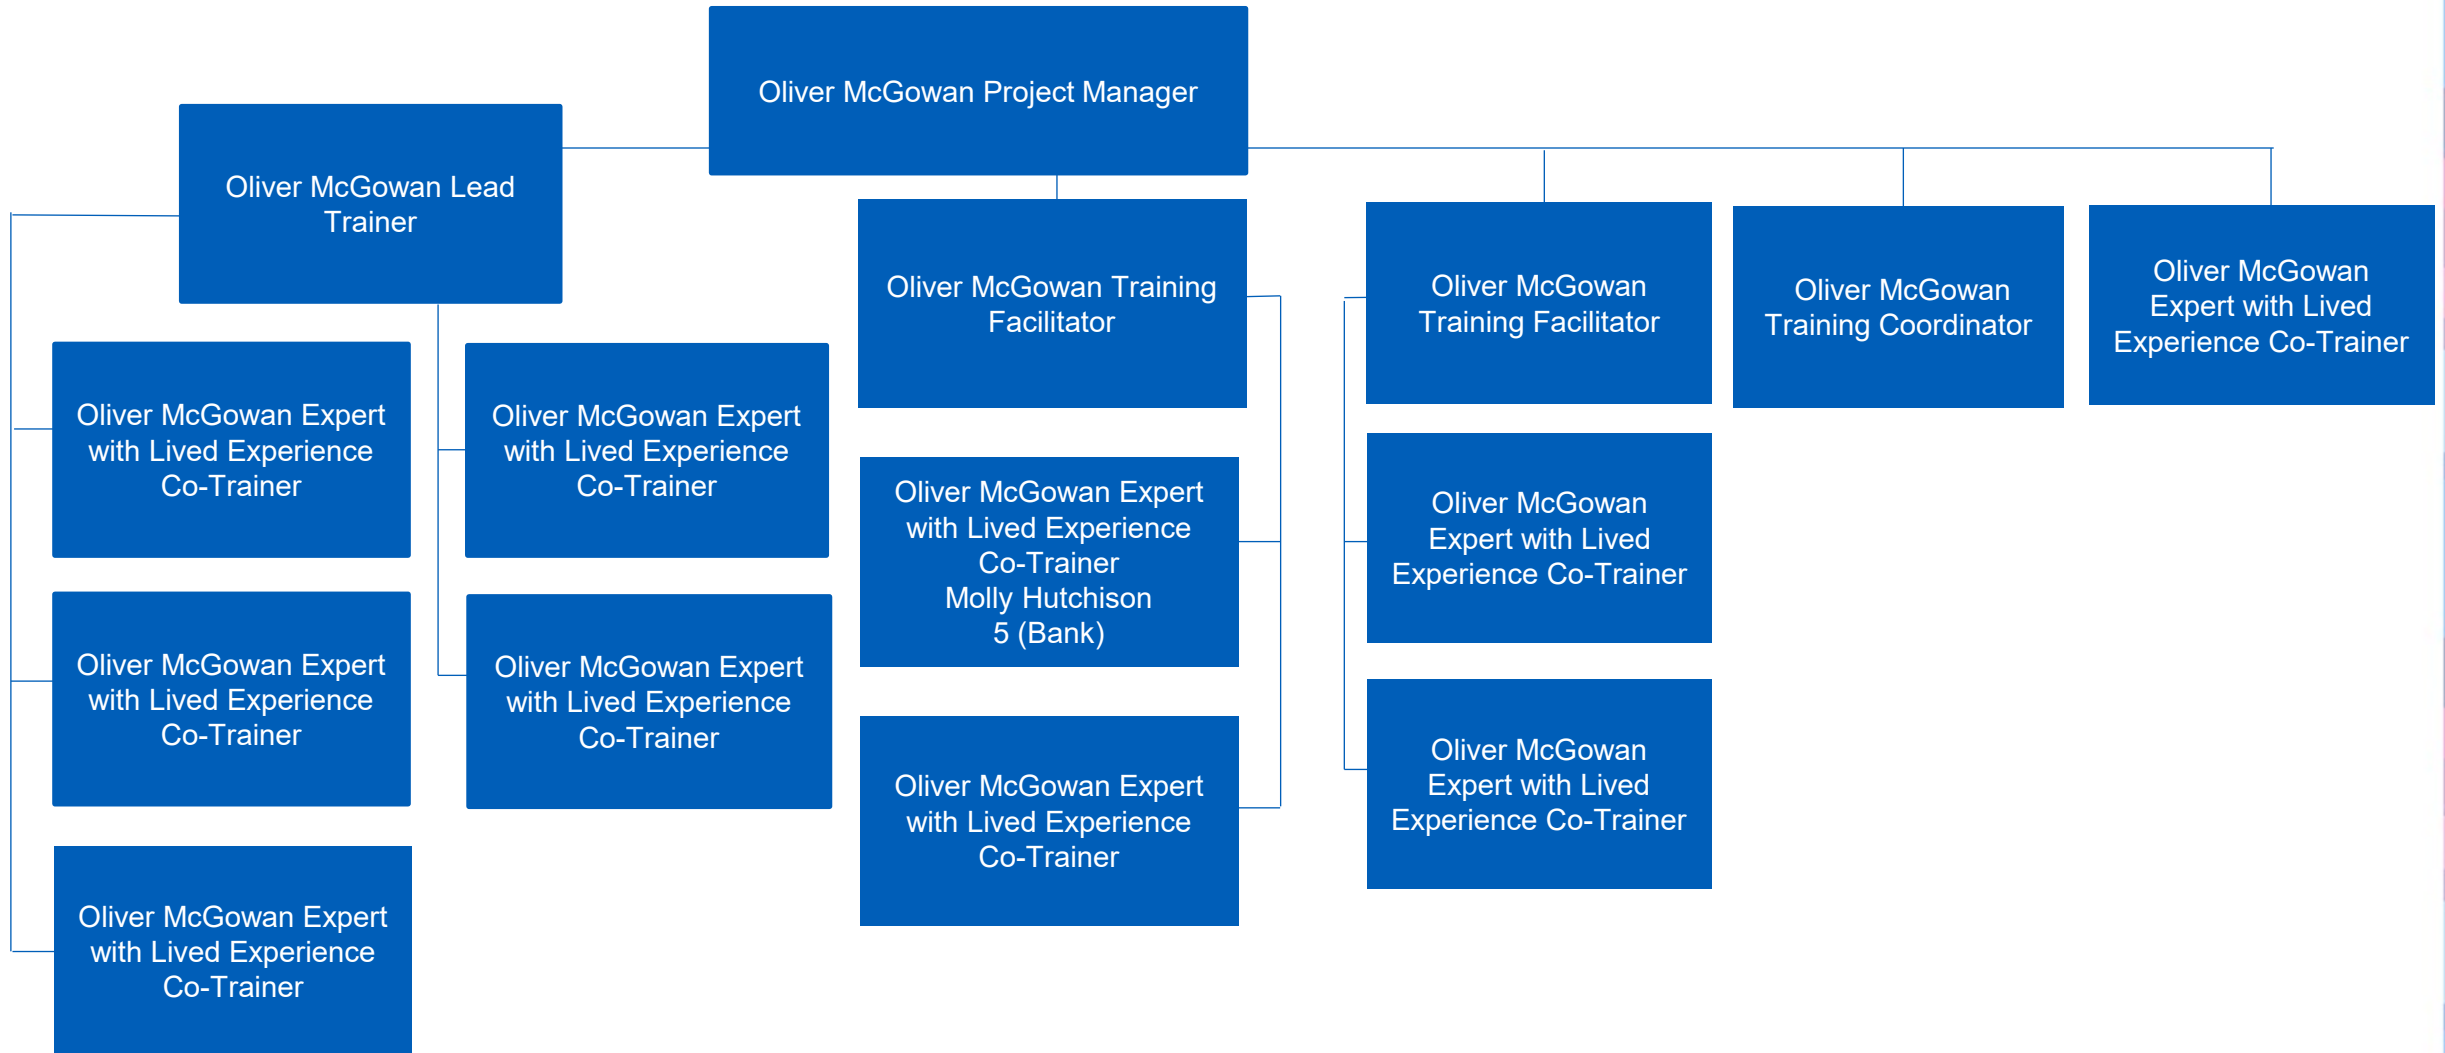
Oliver McGowan Project Manager

Oliver McGowan Lead Trainer

Oliver McGowan Training Facilitator

Oliver McGowan Training Facilitator

Oliver McGowan Training Coordinator

Oliver McGowan Expert with Lived Experience Co-Trainer

Oliver McGowan Expert with Lived Experience Co-Trainer

Oliver McGowan Expert with Lived Experience Co-Trainer

Oliver McGowan Expert with Lived Experience Co-Trainer

Oliver McGowan Expert with Lived Experience Co-Trainer

Oliver McGowan Expert with Lived Experience Co-Trainer

Oliver McGowan Expert with Lived Experience Co-Trainer
Molly Hutchison
5 (Bank)

Oliver McGowan Expert with Lived Experience Co-Trainer

Oliver McGowan Expert with Lived Experience Co-Trainer

Oliver McGowan Expert with Lived Experience Co-Trainer